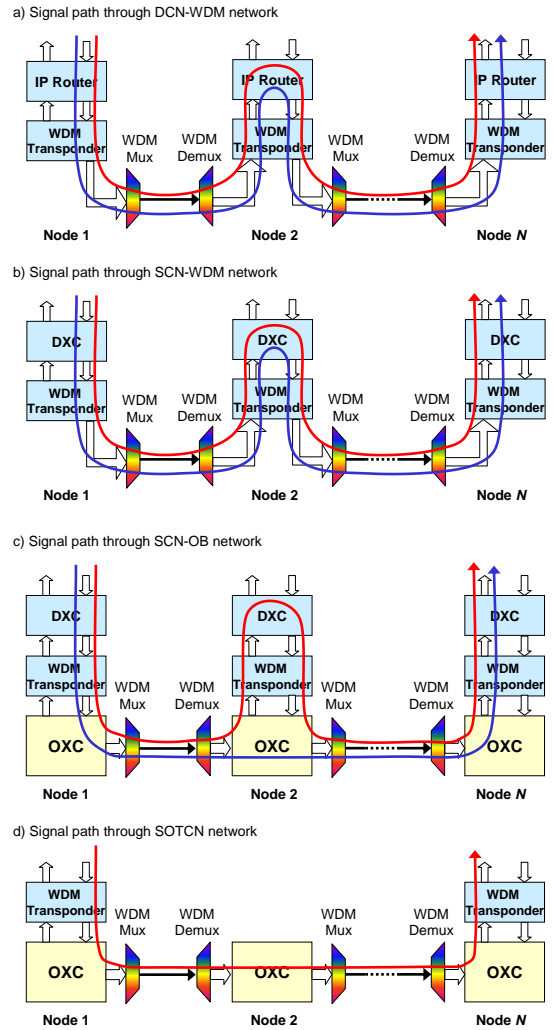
a) Signal path through DCN-WDM network

IP Router
WDM Transponder
WDM Mux
WDM Demux
IP Router
WDM Transponder
WDM Mux
WDM Demux
IP Router
WDM Transponder

Node 1
Node 2
Node *N*

b) Signal path through SCN-WDM network

DXC
WDM Transponder
WDM Mux
WDM Demux
DXC
WDM Transponder
WDM Mux
WDM Demux
DXC
WDM Transponder

Node 1
Node 2
Node *N*

c) Signal path through SCN-OB network

DXC
WDM Transponder
OXC
WDM Mux
WDM Demux
DXC
WDM Transponder
OXC
WDM Mux
WDM Demux
DXC
WDM Transponder
OXC

Node 1
Node 2
Node *N*

d) Signal path through SOTCN network

WDM Transponder
OXC
WDM Mux
WDM Demux
OXC
WDM Mux
WDM Demux
WDM Transponder
OXC

Node 1
Node 2
Node *N*